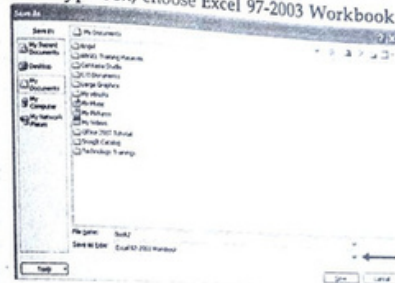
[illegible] choose Excel 97-2003 Workbook

Save As

Save in: My Documents

My Recent Documents

Desktop

My Documents

My Computer

My Network Places

Angel
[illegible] Training Materials
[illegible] Studio
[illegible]
Large Graphics
My eBooks
My Music
My Pictures
My Videos
Office 2007 Tutorial
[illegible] Catalog
Technology Trainings

File name: Book2
Save as type: Excel 97-2003 Workbook

Tools

Save
Cancel